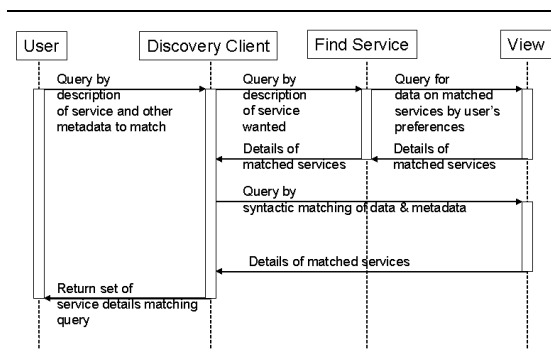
User

Discovery Client

Find Service

View

Query by description of service and other metadata to match

Query by description of service wanted

Query for data on matched services by user's preferences

Details of matched services

Details of matched services

Query by syntactic matching of data & metadata

Details of matched services

Return set of service details matching query